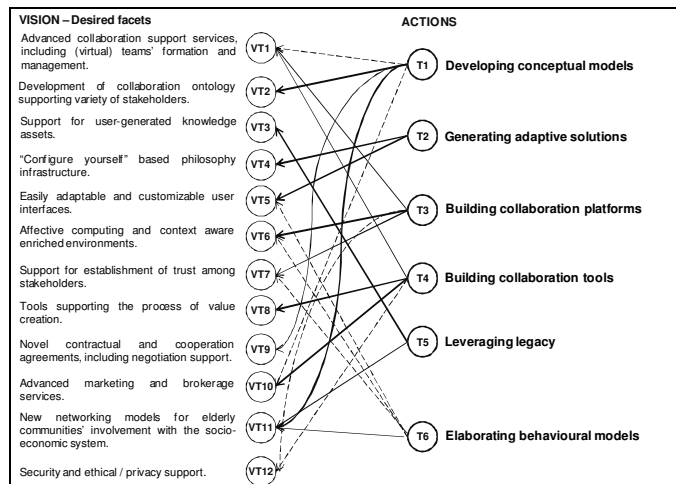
VISION – Desired facets

ACTIONS

Advanced collaboration support services, including (virtual) teams' formation and management.

VT1

Development of collaboration ontology supporting variety of stakeholders.

VT2

Support for user-generated knowledge assets.

VT3

"Configure yourself" based philosophy infrastructure.

VT4

Easily adaptable and customizable user interfaces.

VT5

Affective computing and context aware enriched environments.

VT6

Support for establishment of trust among stakeholders.

VT7

Tools supporting the process of value creation.

VT8

Novel contractual and cooperation agreements, including negotiation support.

VT9

Advanced marketing and brokerage services.

VT10

New networking models for elderly communities' involvement with the socio-economic system.

VT11

Security and ethical / privacy support.

VT12

T1 Developing conceptual models

T2 Generating adaptive solutions

T3 Building collaboration platforms

T4 Building collaboration tools

T5 Leveraging legacy

T6 Elaborating behavioural models